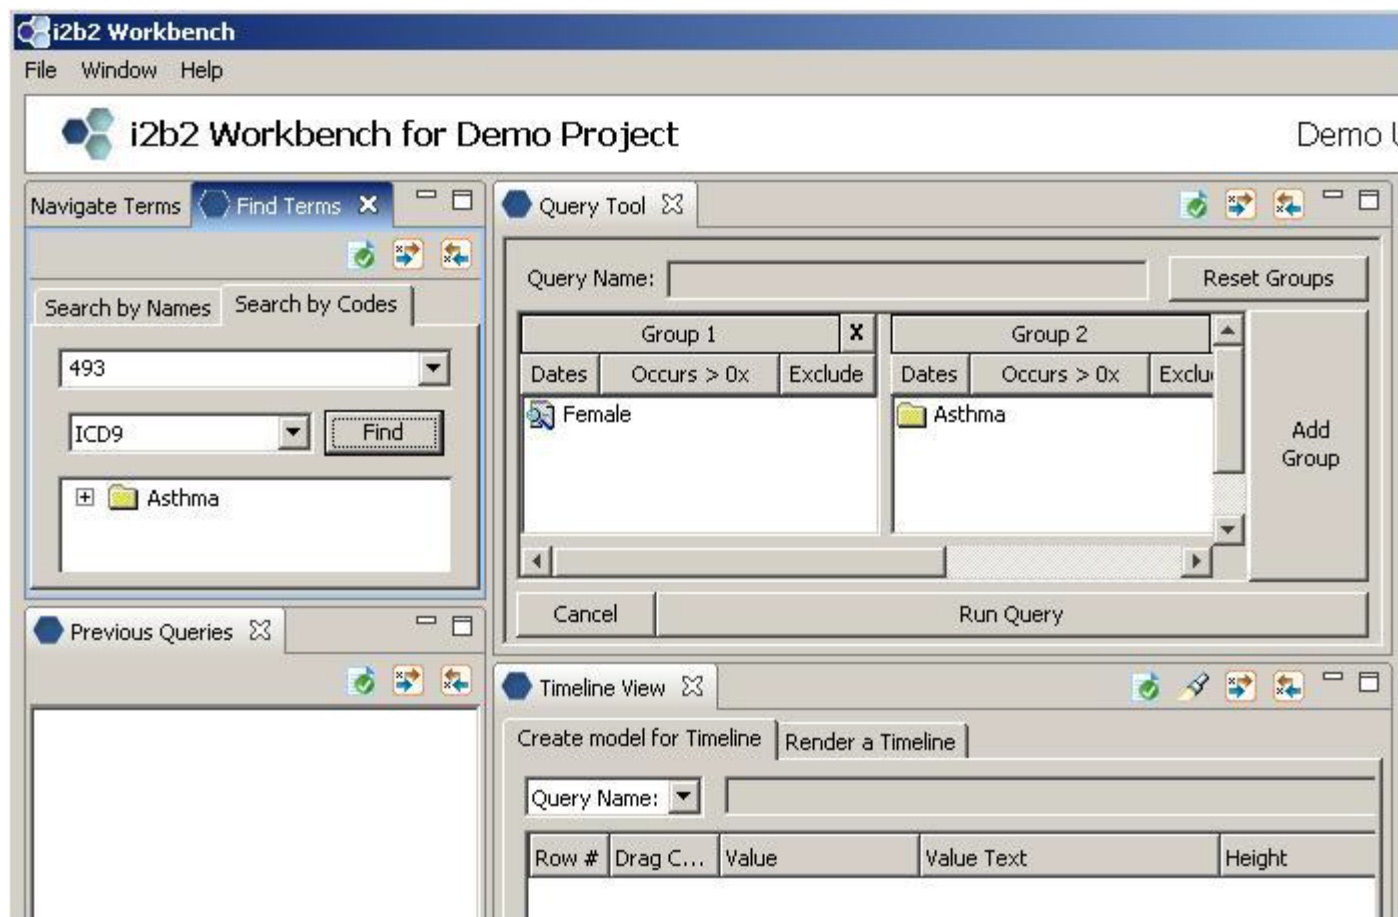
i2b2 Workbench

File Window Help

i2b2 Workbench for Demo Project

Demo U

Navigate Terms | Find Terms

Search by Names | Search by Codes

493

ICD9

Find

Asthma

Previous Queries

Query Tool

Query Name:

Reset Groups

| Group 1 | | |
|---|---|---|
| Dates | Occurs > 0x | Exclude |
| Female | | |

| Group 2 | | |
|---|---|---|
| Dates | Occurs > 0x | Exclu |
| Asthma | | |

Add Group

Cancel

Run Query

Timeline View

Create model for Timeline | Render a Timeline

Query Name:

| Row # | Drag C... | Value | Value Text | Height |
|---|---|---|---|---|